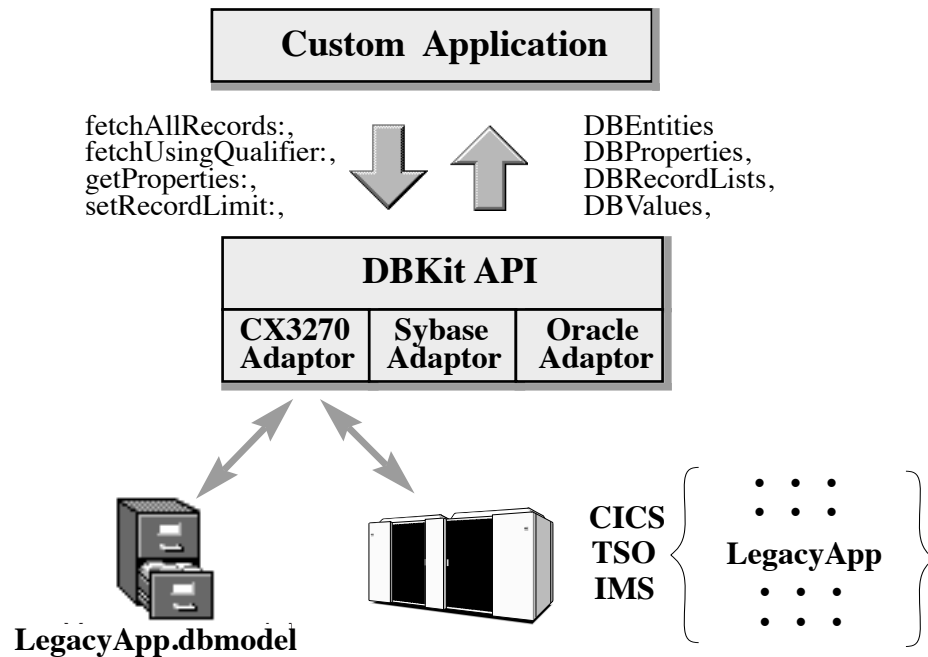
Custom Application

fetchAllRecords:,
fetchUsingQualifier:,
getProperties:,
setRecordLimit:,

DBEntities
DBProperties,
DBRecordLists,
DBValues,

DBKit API

| CX3270 Adaptor | Sybase Adaptor | Oracle Adaptor |
|---|---|---|

CICS
TSO
IMS

LegacyApp

LegacyApp.dbmodel